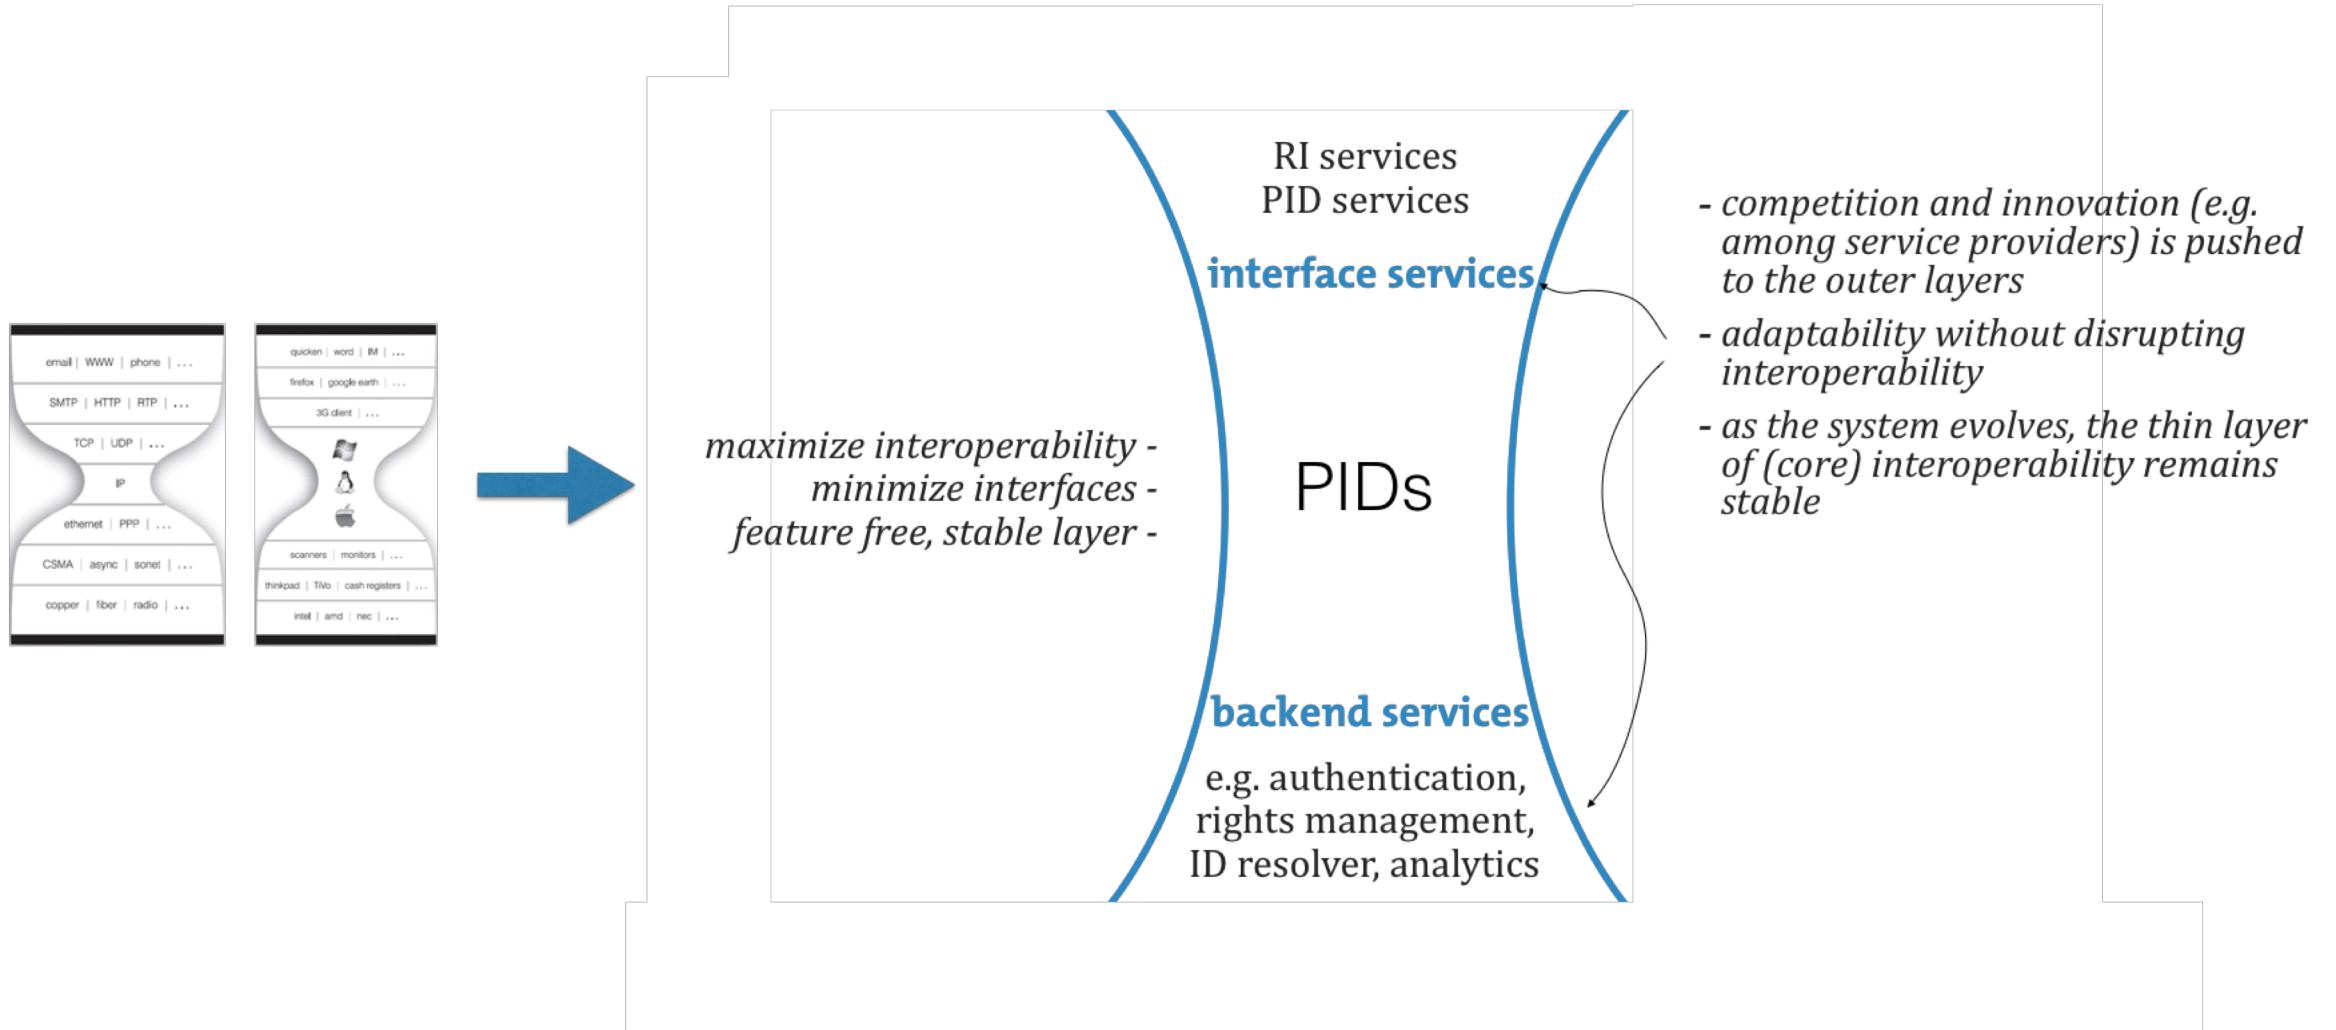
email | WWW | phone | ...
SMTP | HTTP | RTP | ...
TCP | UDP | ...
IP
ethernet | PPP | ...
CSMA | async | sonet | ...
copper | fiber | radio | ...

quicken | word | IM | ...
firefox | google earth | ...
3G client | ...
scanners | monitors | ...
thinkpad | TiVo | cash registers | ...
intel | amd | nec | ...

RI services
PID services

interface services

maximize interoperability -
minimize interfaces -
feature free, stable layer -

PIDs

backend services

e.g. authentication, rights management, ID resolver, analytics

- competition and innovation (e.g. among service providers) is pushed to the outer layers

- adaptability without disrupting interoperability

- as the system evolves, the thin layer of (core) interoperability remains stable